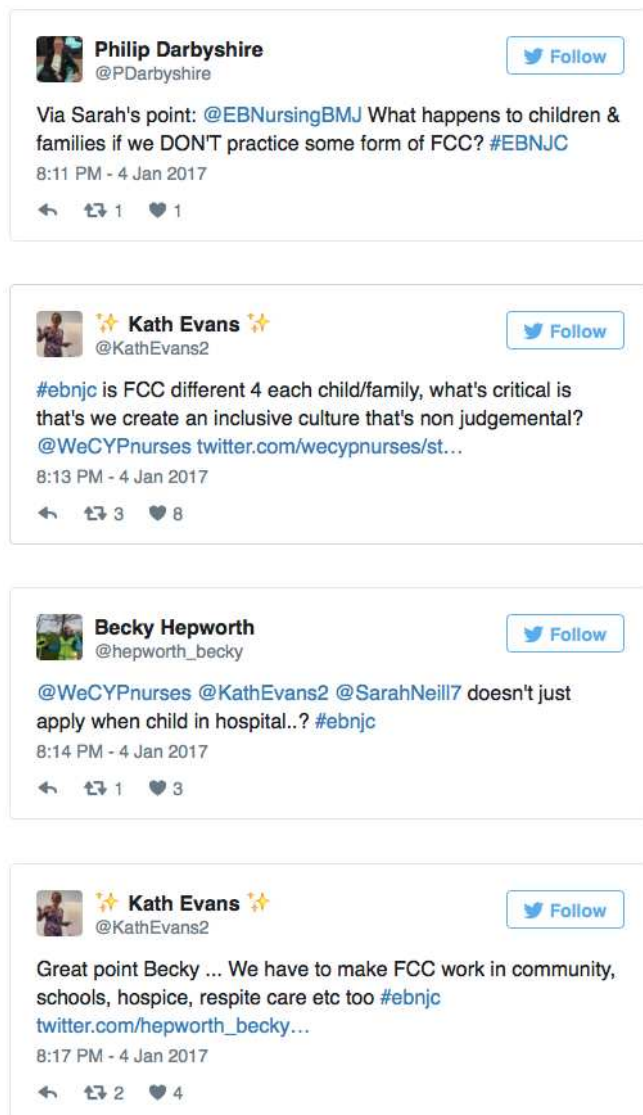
Philip Darbyshire
@PDarbyshire

Follow

Via Sarah's point: @EBNursingBMJ What happens to children & families if we DON'T practice some form of FCC? #EBNJC

8:11 PM - 4 Jan 2017

1 1

✨ Kath Evans ✨
@KathEvans2

Follow

#ebnjc is FCC different 4 each child/family, what's critical is that's we create an inclusive culture that's non judgemental? @WeCYPnurses twitter.com/wecypnurses/st…

8:13 PM - 4 Jan 2017

3 8

Becky Hepworth
@hepworth_becky

Follow

@WeCYPnurses @KathEvans2 @SarahNeill7 doesn't just apply when child in hospital..? #ebnjc

8:14 PM - 4 Jan 2017

1 3

✨ Kath Evans ✨
@KathEvans2

Follow

Great point Becky ... We have to make FCC work in community, schools, hospice, respite care etc too #ebnjc twitter.com/hepworth_becky…

8:17 PM - 4 Jan 2017

2 4